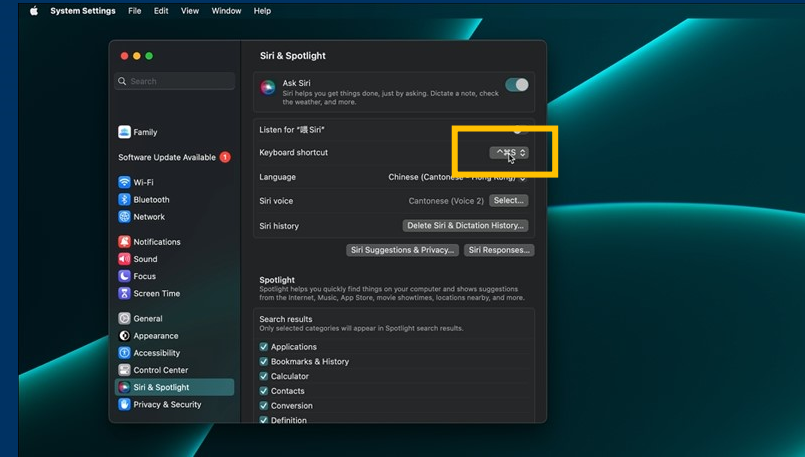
System Settings File Edit View Window Help

Search

Family

Software Update Available 1

Wi-Fi
Bluetooth
Network

Notifications
Sound
Focus
Screen Time

General
Appearance
Accessibility
Control Center
Siri & Spotlight
Privacy & Security

Siri & Spotlight

Ask Siri
Siri helps you get things done, just by asking. Dictate a note, check the weather, and more.

Listen for "喂 Siri"
Keyboard shortcut ^⌘S
Language Chinese (Cantonese – Hong Kong)
Siri voice Cantonese (Voice 2) Select...
Siri history Delete Siri & Dictation History...

Siri Suggestions & Privacy... Siri Responses...

Spotlight
Spotlight helps you quickly find things on your computer and shows suggestions from the Internet, Music, App Store, movie showtimes, locations nearby, and more.

Search results
Only selected categories will appear in Spotlight search results.
Applications
Bookmarks & History
Calculator
Contacts
Conversion
Definition